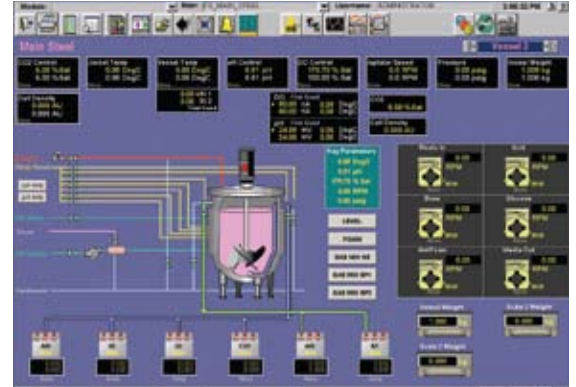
Main Steel

Vessel 2

CO2 Control

Jacket Temp

Vessel Temp

pH Control

DO Control

Agitator Speed

Pressure

Vessel Weight

Cell Density

Key Parameters

LEVEL

FOAM

Media In

Acid

Base

Glucose

Antifoam

Media Out

Vessel Weight

Scale 2 Weight

Scale 3 Weight

Air

O2

CO2

AIR

N2

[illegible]